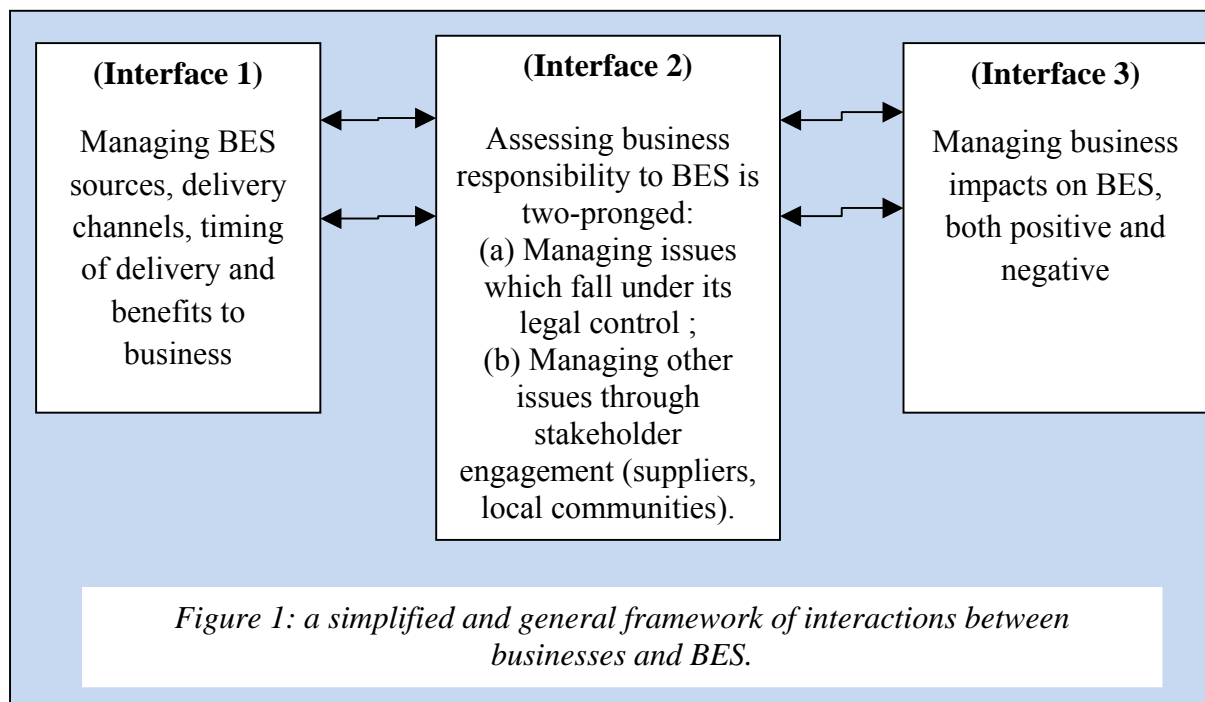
(Interface 1)

Managing BES sources, delivery channels, timing of delivery and benefits to business

(Interface 2)

Assessing business responsibility to BES is two-pronged:
(a) Managing issues which fall under its legal control ;
(b) Managing other issues through stakeholder engagement (suppliers, local communities).

(Interface 3)

Managing business impacts on BES, both positive and negative

Figure 1: a simplified and general framework of interactions between businesses and BES.